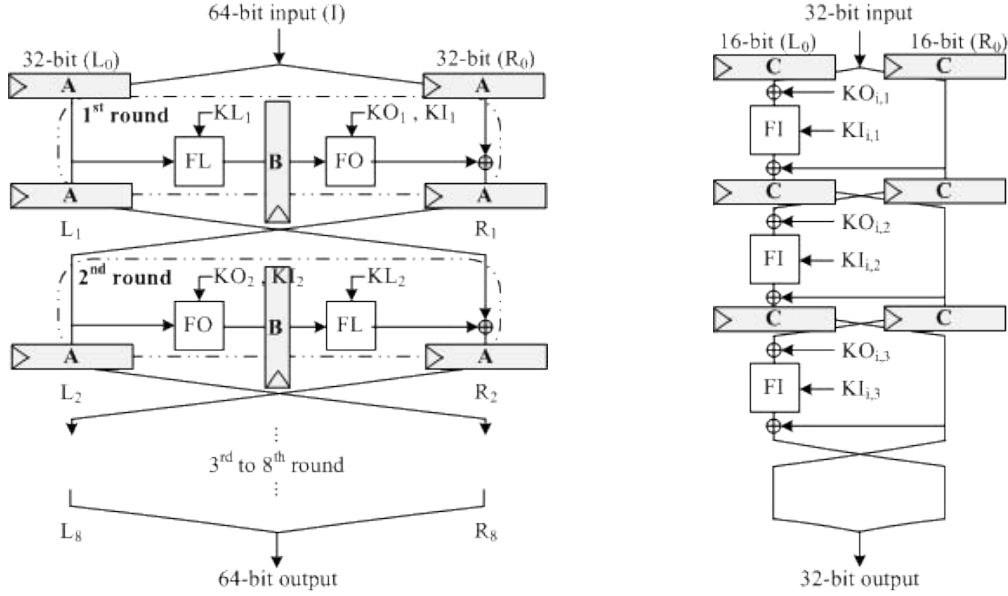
64-bit input (I)

32-bit ($L_0$)

32-bit ($R_0$)

A

A

$1^{st}$ round

$KL_1$

$KO_1$ , $KI_1$

FL

B

FO

A

A

$L_1$

$R_1$

$2^{nd}$ round

$KO_2$ , $KI_2$

$KL_2$

FO

B

FL

A

A

$L_2$

$R_2$

$3^{rd}$ to $8^{th}$ round

$L_8$

$R_8$

64-bit output

32-bit input

16-bit ($L_0$)

16-bit ($R_0$)

C

C

$KO_{i,1}$

FI

$KI_{i,1}$

C

C

$KO_{i,2}$

FI

$KI_{i,2}$

C

C

$KO_{i,3}$

FI

$KI_{i,3}$

32-bit output